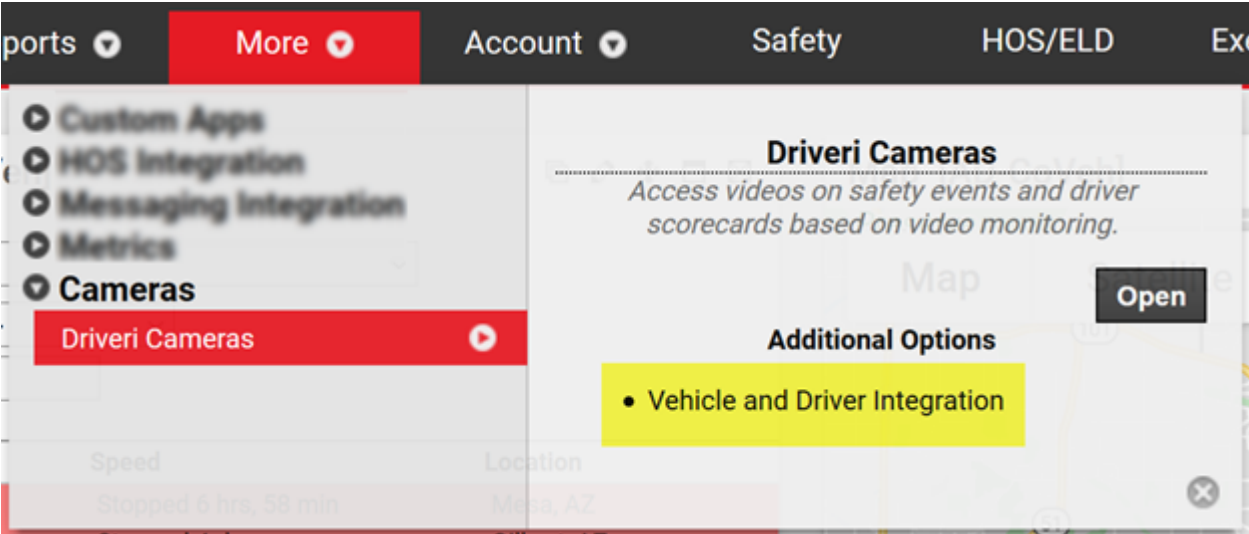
ports More Account Safety HOS/ELD Exe

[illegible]
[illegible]
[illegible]
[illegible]
Cameras
Driveri Cameras

Driveri Cameras
Access videos on safety events and driver scorecards based on video monitoring.

Open

Additional Options

• Vehicle and Driver Integration

Map Satellite

Speed Location
Stopped 6 hrs, 58 min Mesa, AZ